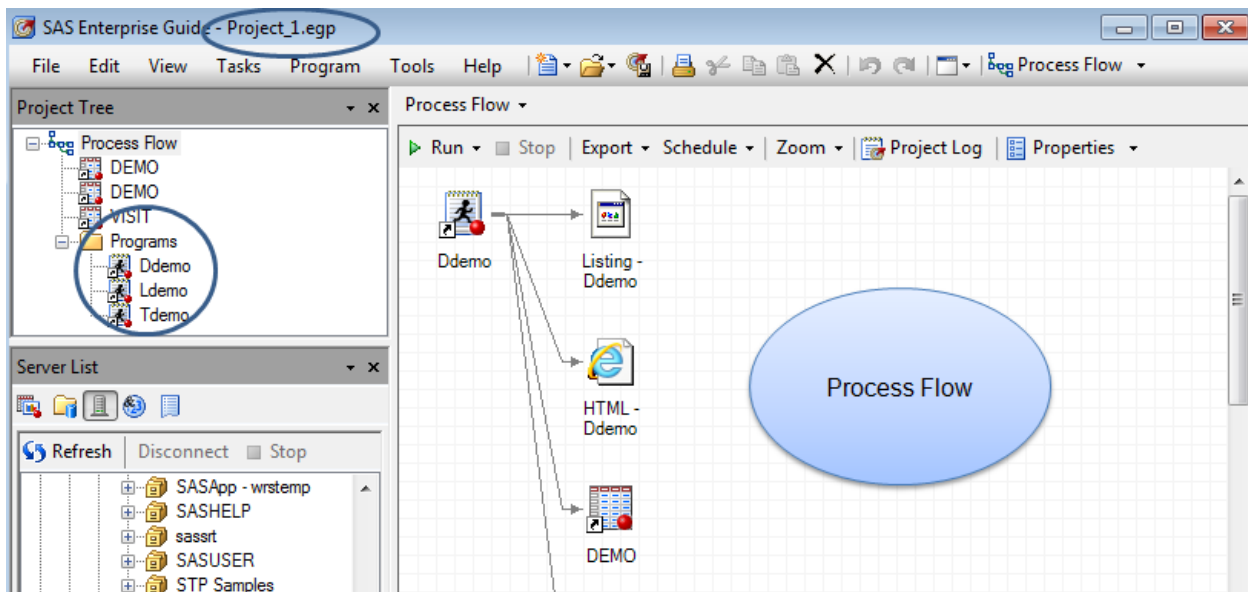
SAS Enterprise Guide - Project_1.egp

File Edit View Tasks Program Tools Help Process Flow

Project Tree

Process Flow
DEMO
DEMO
VISIT
Programs
Ddemo
Ldemo
Tdemo

Server List

Refresh Disconnect Stop

SASApp - wrstemp
SASHELP
sassrt
SASUSER
STP Samples

Process Flow

Run Stop Export Schedule Zoom Project Log Properties

Ddemo

Listing - Ddemo

HTML - Ddemo

DEMO

Process Flow